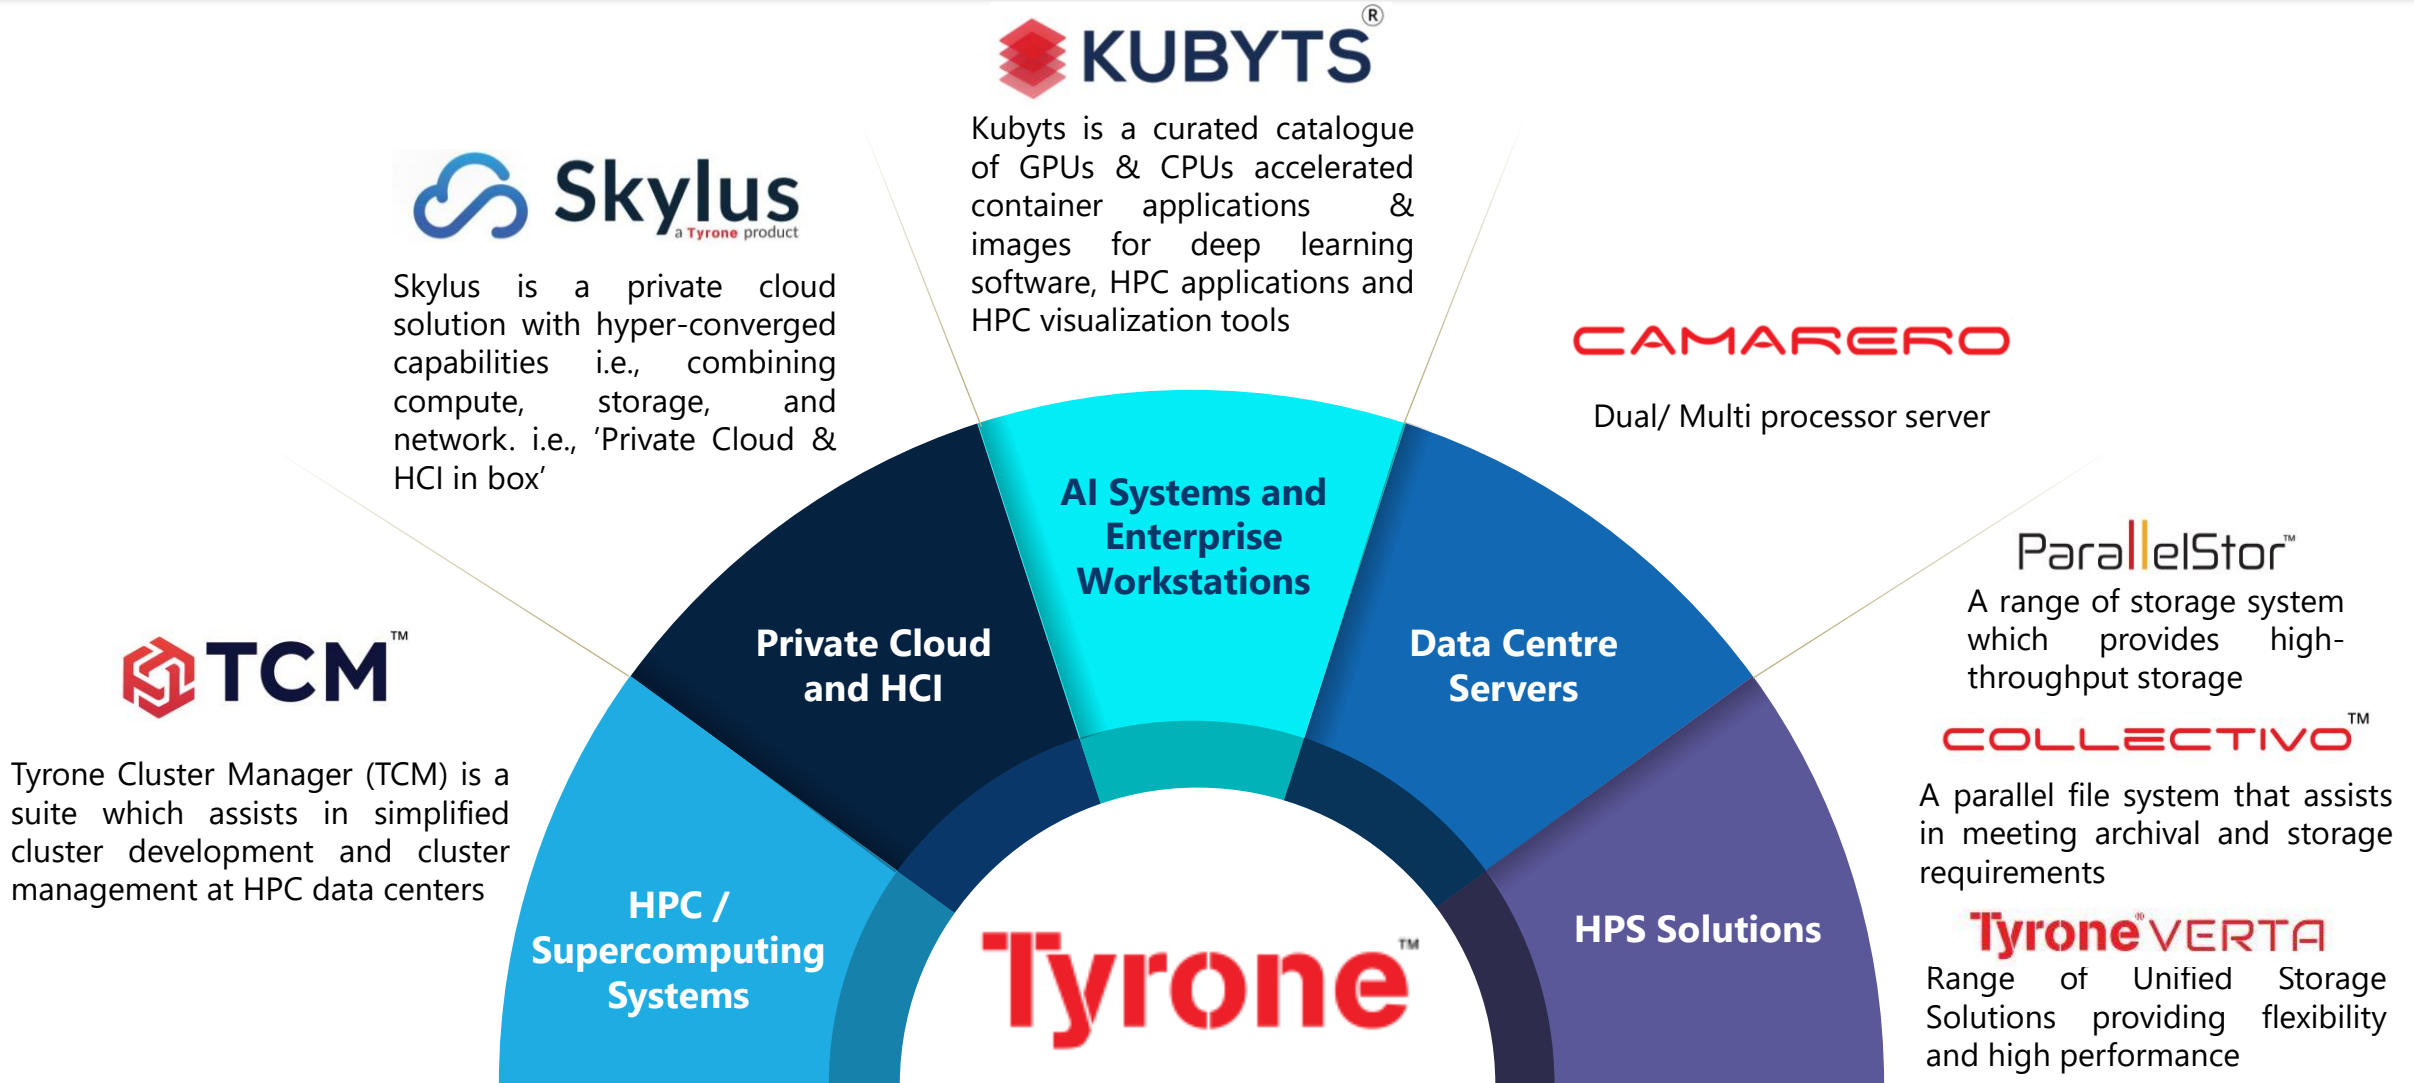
KUBYTS®

Kubyts is a curated catalogue of GPUs & CPUs accelerated container applications & images for deep learning software, HPC applications and HPC visualization tools

Skylus
a Tyrone product

Skylus is a private cloud solution with hyper-converged capabilities i.e., combining compute, storage, and network. i.e., 'Private Cloud & HCI in box'

CAMARERO

Dual/ Multi processor server

ParallelStor™

A range of storage system which provides high-throughput storage

COLLECTIVO™

A parallel file system that assists in meeting archival and storage requirements

Tyrone VERTA

Range of Unified Storage Solutions providing flexibility and high performance

TCM™

Tyrone Cluster Manager (TCM) is a suite which assists in simplified cluster development and cluster management at HPC data centers

AI Systems and Enterprise Workstations

Private Cloud and HCI

Data Centre Servers

HPC / Supercomputing Systems

HPS Solutions

Tyrone™